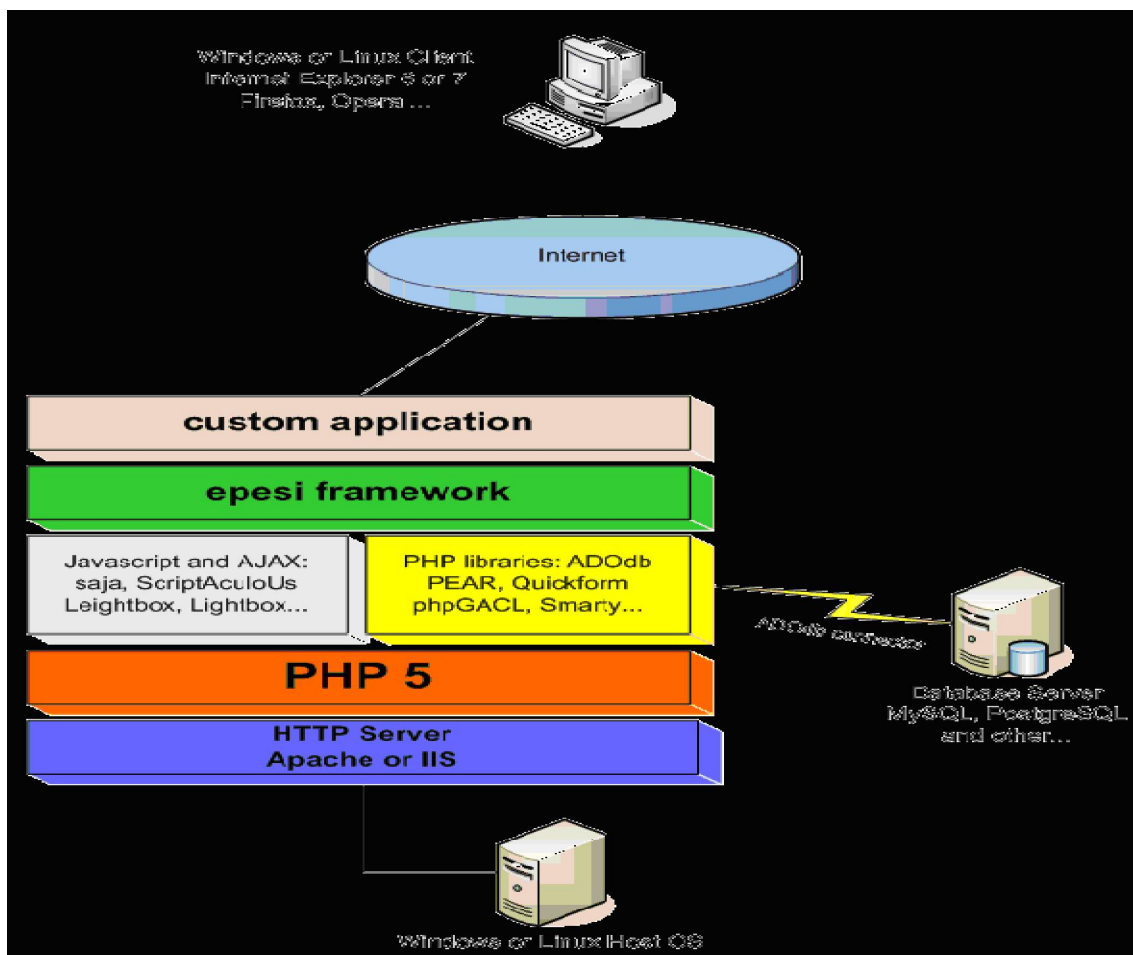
Windows or Linux Client
Internet Explorer 6 or 7
Firefox, Opera ...

Internet

custom application

epesi framework

Javascript and AJAX:
saja, ScriptAculoUs
Leightbox, Lightbox...

PHP libraries: ADOdb
PEAR, Quickform
phpGACL, Smarty...

ADOdb connector

Database Server
MySQL, PostgreSQL
and other...

PHP 5

HTTP Server
Apache or IIS

Windows or Linux Host OS